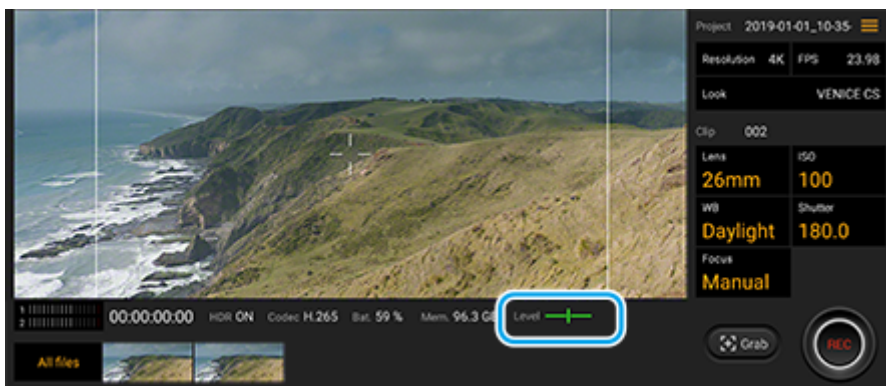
Project 2019-01-01_10-35-

Resolution 4K

FPS 23.98

Look VENICE CS

Clip 002

Lens 26mm

ISO 100

WB Daylight

Shutter 180.0

Focus Manual

1
2

00:00:00:00

HDR ON

Codec H.265

Bat. 59 %

Mem. 96.3 GB

Level

Grab

REC

All files